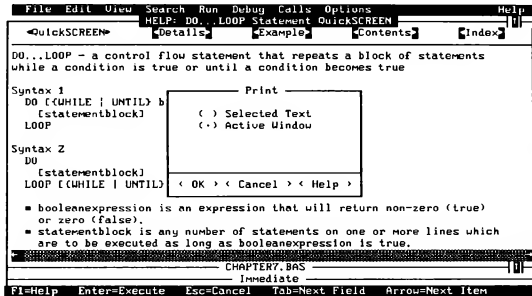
File Edit View Search Run Debug Calls Options Help

HELP: DO...LOOP Statement QuickSCREEN

◄QuickSCREEN► ◄Details► ◄Example► ◄Contents► ◄Index►

DO...LOOP - a control flow statement that repeats a block of statements while a condition is true or until a condition becomes true

Syntax 1
DO [{WHILE | UNTIL} b
[statementblock]
LOOP

Syntax 2
DO
[statementblock]
LOOP [{WHILE | UNTIL}

Print

( ) Selected Text
(•) Active Window

< OK > < Cancel > < Help >

■ booleanexpression is an expression that will return non-zero (true) or zero (false).
■ statementblock is any number of statements on one or more lines which are to be executed as long as booleanexpression is true.

CHAPTER7.BAS

Immediate

F1=Help Enter=Execute Esc=Cancel Tab=Next Field Arrow=Next Item